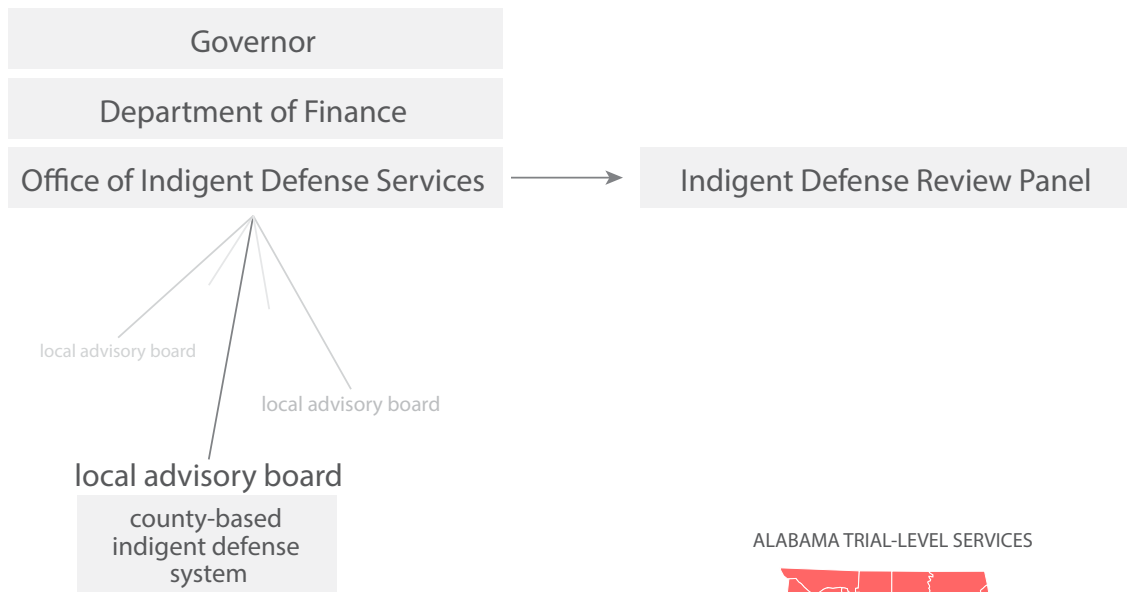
Governor

Department of Finance

Office of Indigent Defense Services

Indigent Defense Review Panel

local advisory board

local advisory board

local advisory board

county-based indigent defense system

ALABAMA TRIAL-LEVEL SERVICES